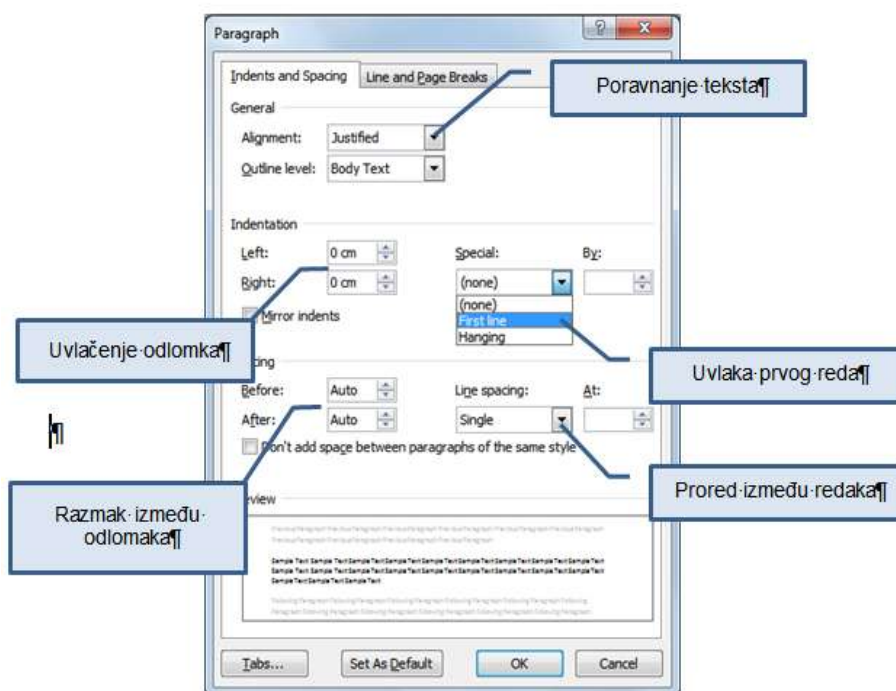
Paragraph

Indents and Spacing | Line and Page Breaks

Poravnanje·teksta¶

General

Alignment: Justified

Outline level: Body Text

Indentation

Left: 0 cm

Right: 0 cm

Special: By:

(none)

(none)
First line
Hanging

Mirror indents

Uvlačenje·odlomka¶

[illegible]cing

Before: Auto

After: Auto

Line spacing: At:

Single

Uvlaka·prvog·reda¶

¶

Don't add space between paragraphs of the same style

Prored·između·redaka¶

Razmak·između·odlomaka¶

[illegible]view

Tabs... | Set As Default | OK | Cancel